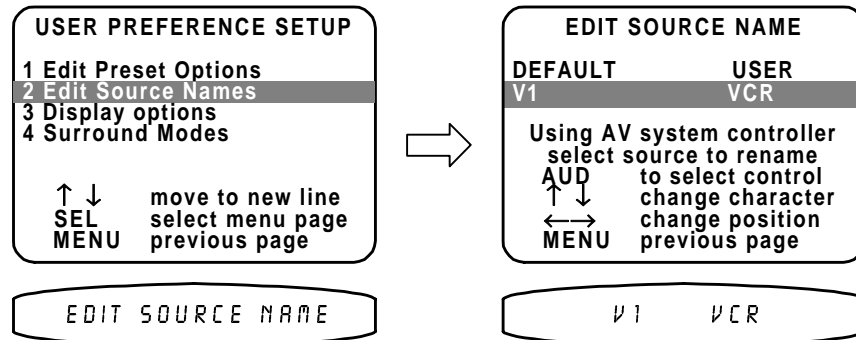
USER PREFERENCE SETUP

1 Edit Preset Options
2 Edit Source Names
3 Display options
4 Surround Modes

↑ ↓ move to new line
SEL select menu page
MENU previous page

EDIT SOURCE NAME

EDIT SOURCE NAME

DEFAULT USER
V1 VCR

Using AV system controller select source to rename
AUD to select control
↑ ↓ change character
←→ change position
MENU previous page

V1 VCR